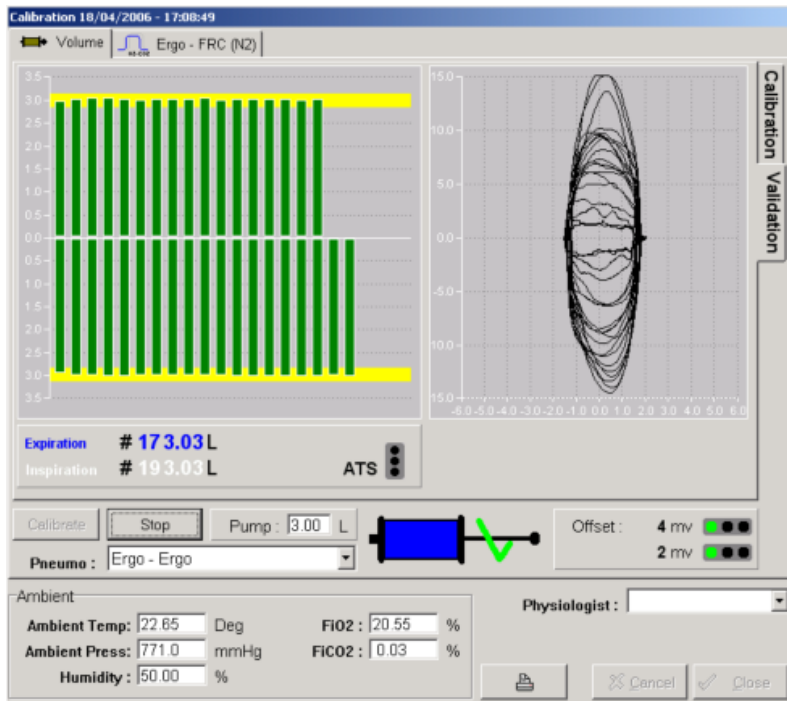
Calibration 18/04/2006 - 17:08:49

Volume | Ergo - FRC (N2)

Calibration
Validation

3.5
3.0
2.5
2.0
1.5
1.0
0.5
0.0
0.5
1.0
1.5
2.0
2.5
3.0
3.5

15.0
10.0
5.0
0.0
-5.0
-10.0
15.0

-6.0 -5.0 -4.0 -3.0 -2.0 -1.0 0.0 1.0 2.0 3.0 4.0 5.0 6.0

Expiration # 17 3.03 L
Inspiration # 19 3.03 L
ATS

Calibrate
Stop
Pump : 3.00 L

Pneumo : Ergo - Ergo

Offset : 4 mv
2 mv

Ambient
Ambient Temp : 22.65 Deg
Ambient Press : 771.0 mmHg
Humidity : 50.00 %
FiO2 : 20.55 %
FiCO2 : 0.03 %

Physiologist :

Cancel
Close